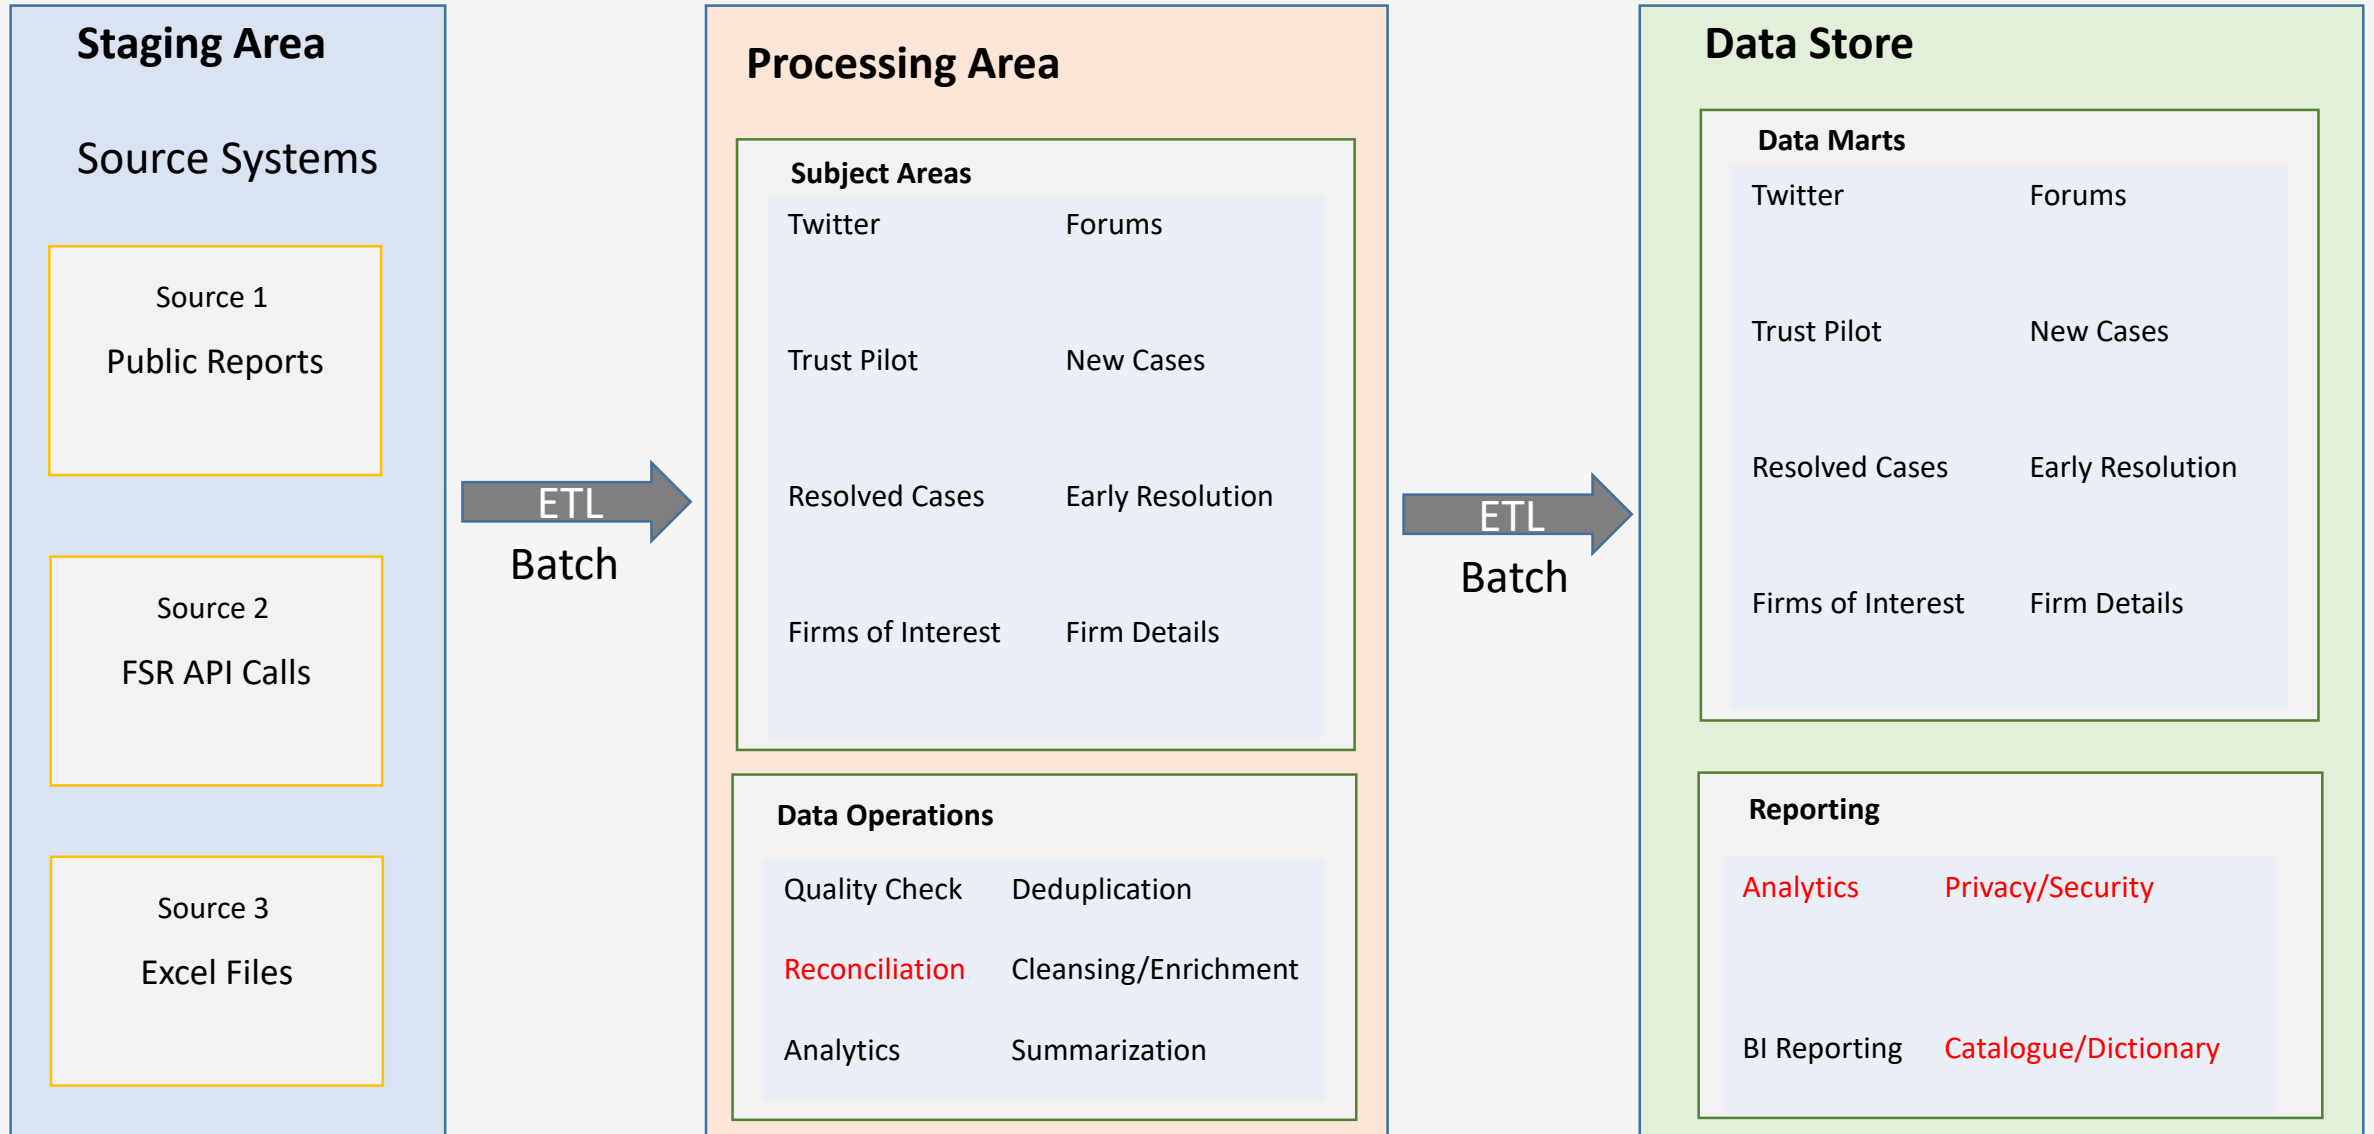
Staging Area

Source Systems

Source 1

Public Reports

Source 2

FSR API Calls

Source 3

Excel Files

ETL

Batch

Processing Area

Subject Areas

| | |
|---|---|
| Twitter | Forums |
| Trust Pilot | New Cases |
| Resolved Cases | Early Resolution |
| Firms of Interest | Firm Details |

Data Operations

| | |
|---|---|
| Quality Check | Deduplication |
| Reconciliation | Cleansing/Enrichment |
| Analytics | Summarization |

ETL

Batch

Data Store

Data Marts

| | |
|---|---|
| Twitter | Forums |
| Trust Pilot | New Cases |
| Resolved Cases | Early Resolution |
| Firms of Interest | Firm Details |

Reporting

| | |
|---|---|
| Analytics | Privacy/Security |
| BI Reporting | Catalogue/Dictionary |